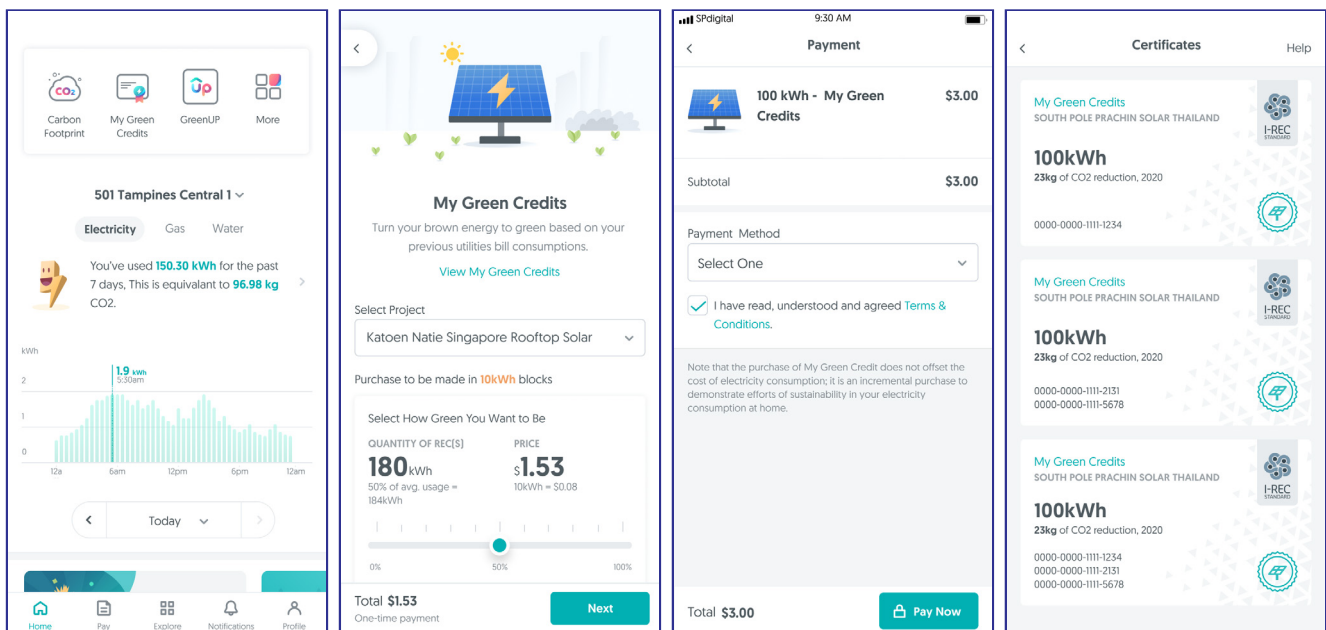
$CO_2$

Carbon Footprint

My Green Credits

GreenUP

More

501 Tampines Central 1

Electricity Gas Water

You've used 150.30 kWh for the past 7 days, This is equivalant to 96.98 kg CO2.

kWh

2

1

0

1.9 kWh
5:30am

12a 6am 12pm 6pm 12am

Today

Home Pay Explore Notifications Profile

My Green Credits

Turn your brown energy to green based on your previous utilities bill consumptions.

View My Green Credits

Select Project

Katoen Natie Singapore Rooftop Solar

Purchase to be made in 10kWh blocks

Select How Green You Want to Be

QUANTITY OF REC(S)

180kWh

50% of avg. usage = 184kWh

PRICE

$1.53

10kWh = $0.08

0% 50% 100%

Total $1.53

One-time payment

Next

SPdigital 9:30 AM

Payment

100 kWh - My Green Credits $3.00

Subtotal $3.00

Payment Method

Select One

I have read, understood and agreed Terms & Conditions.

Note that the purchase of My Green Credit does not offset the cost of electricity consumption; it is an incremental purchase to demonstrate efforts of sustainability in your electricity consumption at home.

Total $3.00

Pay Now

Certificates

Help

My Green Credits
SOUTH POLE PRACHIN SOLAR THAILAND
I-REC STANDARD
100kWh
23kg of CO2 reduction, 2020
0000-0000-1111-1234

My Green Credits
SOUTH POLE PRACHIN SOLAR THAILAND
I-REC STANDARD
100kWh
23kg of CO2 reduction, 2020
0000-0000-1111-2131
0000-0000-1111-5678

My Green Credits
SOUTH POLE PRACHIN SOLAR THAILAND
I-REC STANDARD
100kWh
23kg of CO2 reduction, 2020
0000-0000-1111-1234
0000-0000-1111-2131
0000-0000-1111-5678